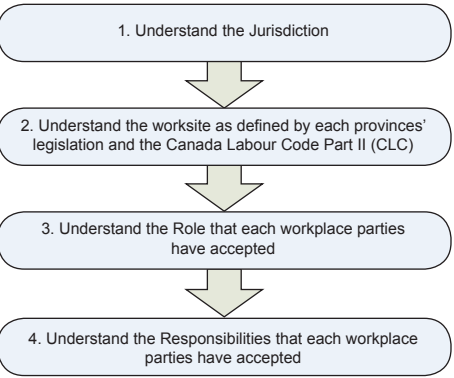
1. Understand the Jurisdiction

2. Understand the worksite as defined by each provinces' legislation and the Canada Labour Code Part II (CLC)

3. Understand the Role that each workplace parties have accepted

4. Understand the Responsibilities that each workplace parties have accepted